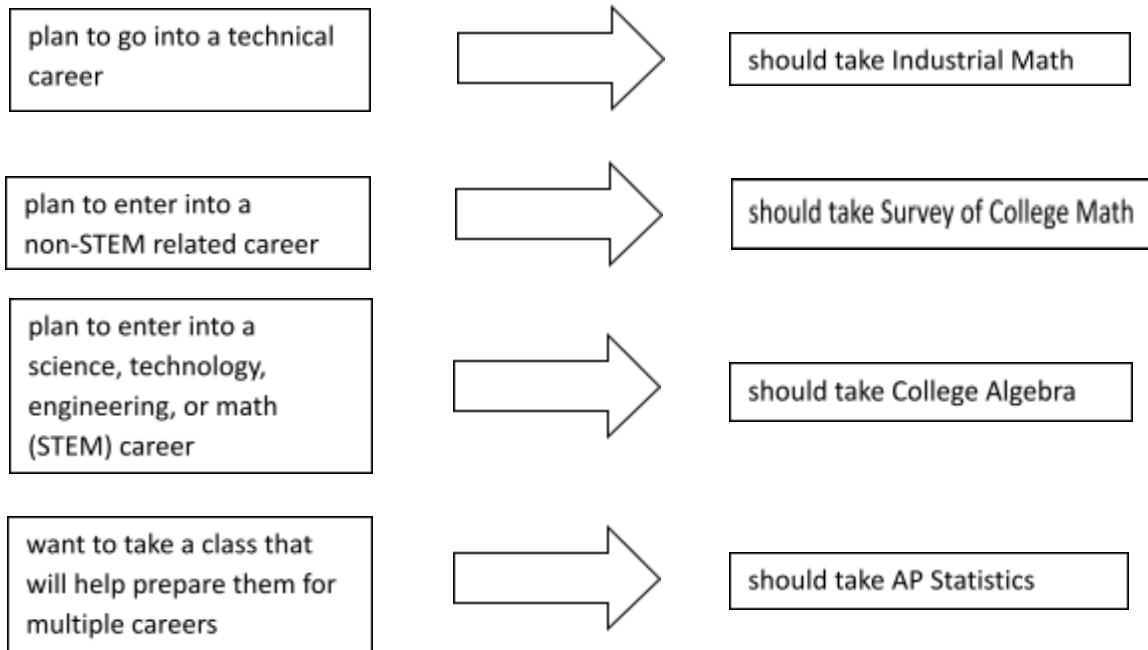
plan to go into a technical career

should take Industrial Math

plan to enter into a non-STEM related career

should take Survey of College Math

plan to enter into a science, technology, engineering, or math (STEM) career

should take College Algebra

want to take a class that will help prepare them for multiple careers

should take AP Statistics